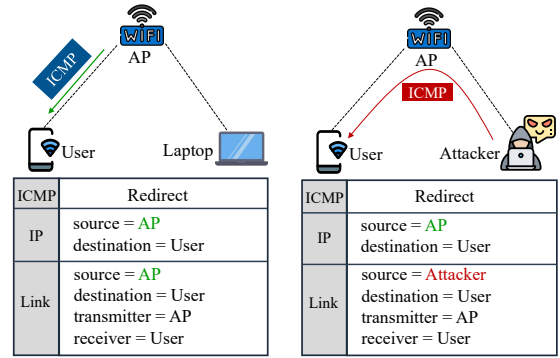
WIFI
AP
ICMP
User
Laptop

| ICMP | Redirect |
|---|---|
| IP | source = AP<br>destination = User |
| Link | source = AP<br>destination = User<br>transmitter = AP<br>receiver = User |

WIFI
AP
ICMP
User
Attacker

| ICMP | Redirect |
|---|---|
| IP | source = AP<br>destination = User |
| Link | source = Attacker<br>destination = User<br>transmitter = AP<br>receiver = User |